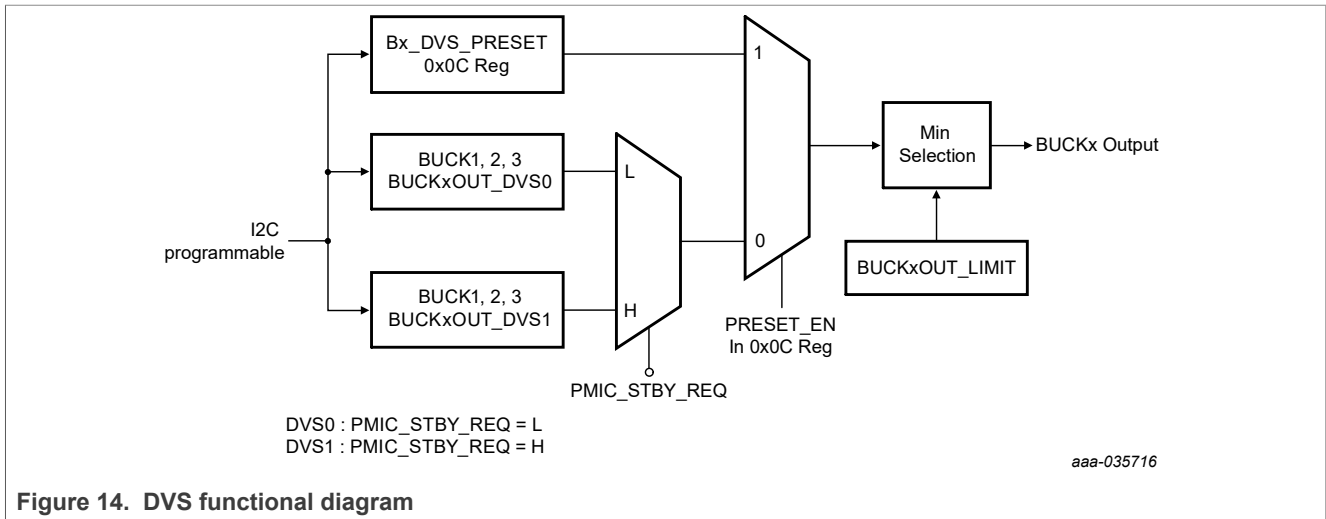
Bx_DVS_PRESET
0x0C Reg

1

BUCK1, 2, 3
BUCKxOUT_DVS0

L

Min
Selection

BUCKx Output

I2C
programmable

0

BUCKxOUT_LIMIT

BUCK1, 2, 3
BUCKxOUT_DVS1

H

PRESET_EN
In 0x0C Reg

PMIC_STBY_REQ

DVS0 : PMIC_STBY_REQ = L
DVS1 : PMIC_STBY_REQ = H

aaa-035716

Figure 14. DVS functional diagram